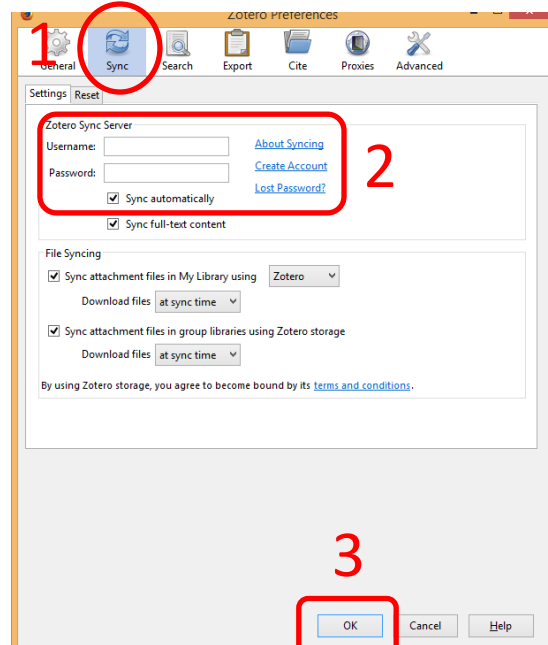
Zotero Preferences

1

General Sync Search Export Cite Proxies Advanced

Settings Reset

Zotero Sync Server

Username:

Password:

About Syncing

Create Account

Lost Password?

2

Sync automatically

Sync full-text content

File Syncing

Sync attachment files in My Library using Zotero

Download files at sync time

Sync attachment files in group libraries using Zotero storage

Download files at sync time

By using Zotero storage, you agree to become bound by its terms and conditions.

3

OK Cancel Help